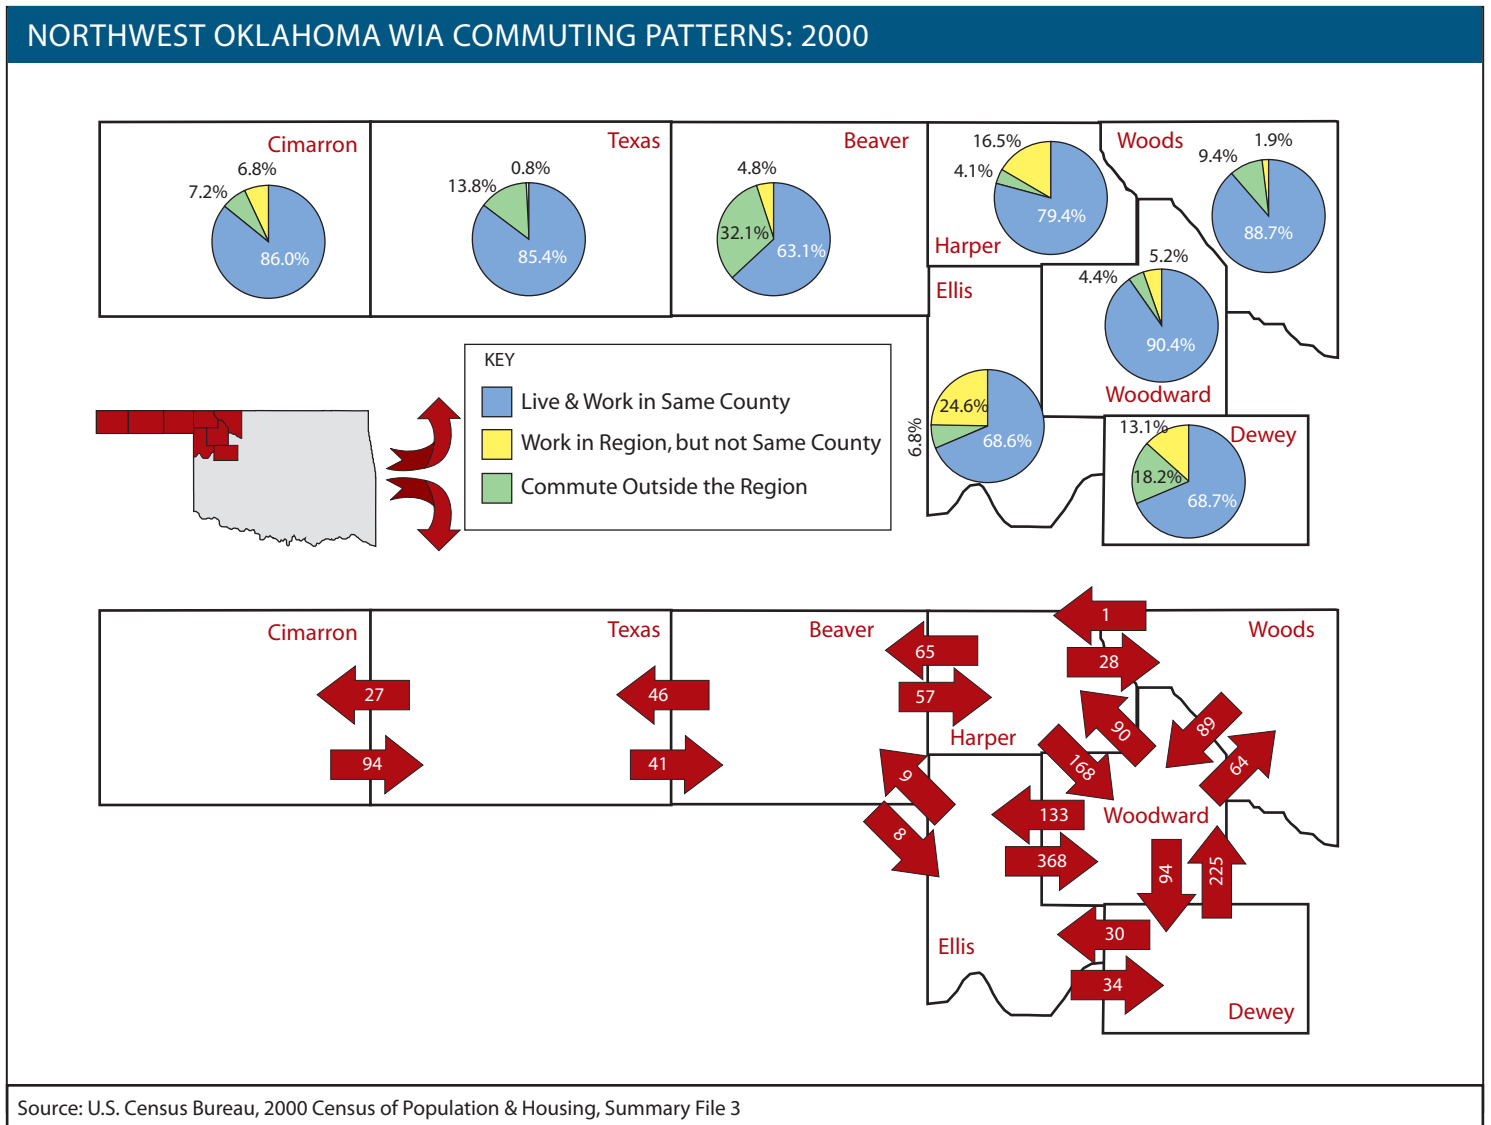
NORTHWEST OKLAHOMA WIA COMMUTING PATTERNS: 2000

Cimarron
6.8%
7.2%
86.0%

Texas
0.8%
13.8%
85.4%

Beaver
4.8%
32.1%
63.1%

16.5%
4.1%
79.4%
Harper

Woods
1.9%
9.4%
88.7%

Ellis
24.6%
6.8%
68.6%

5.2%
4.4%
90.4%
Woodward

13.1%
Dewey
18.2%
68.7%

KEY
Live & Work in Same County
Work in Region, but not Same County
Commute Outside the Region

Cimarron
27
94

Texas
46
41

Beaver
65
57

1
28
Woods

Harper
90
89
64
168
9
8
133
368
Woodward
94
225
30
34
Ellis
Dewey

Source: U.S. Census Bureau, 2000 Census of Population & Housing, Summary File 3